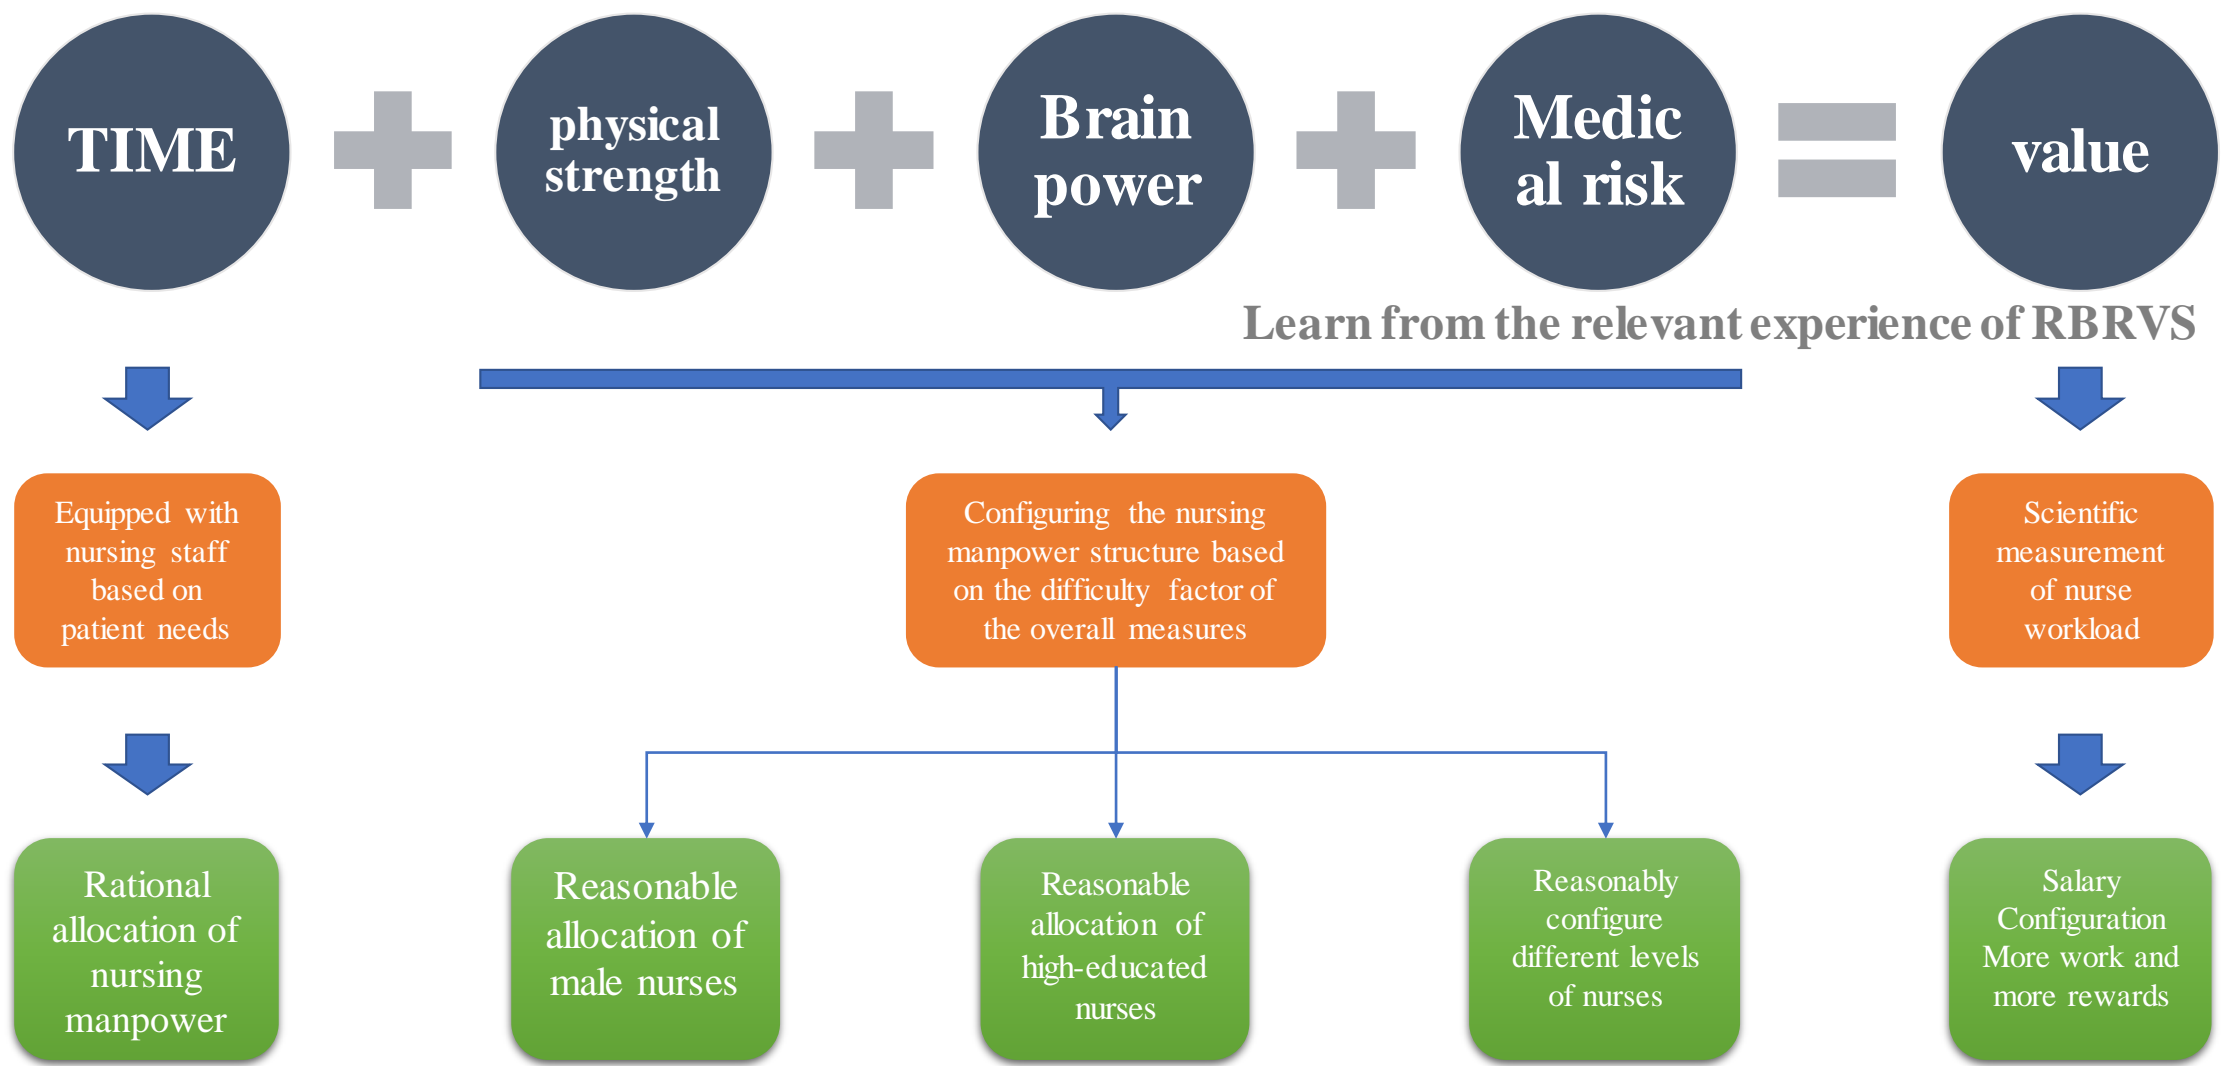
TIME

physical strength

Brain power

Medic al risk

value

Learn from the relevant experience of RBRVS

Equipped with nursing staff based on patient needs

Configuring the nursing manpower structure based on the difficulty factor of the overall measures

Scientific measurement of nurse workload

Rational allocation of nursing manpower

Reasonable allocation of male nurses

Reasonable allocation of high-educated nurses

Reasonably configure different levels of nurses

Salary Configuration More work and more rewards